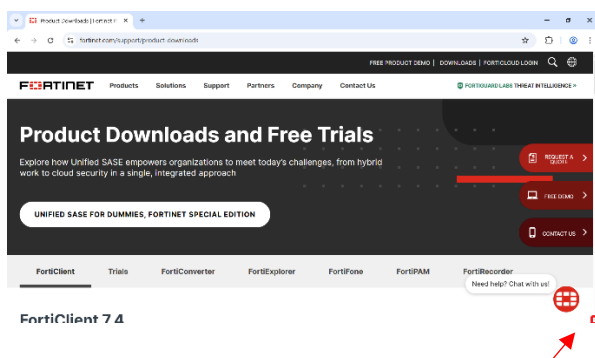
Product Downloads | Fortinet
fortinet.com/support/product-downloads
FREE PRODUCT DEMO | DOWNLOADS | FORTICLOUD LOGIN
FORTINET Products Solutions Support Partners Company Contact Us
FORTIGUARD LABS THREAT INTELLIGENCE »

Product Downloads and Free Trials

Explore how Unified SASE empowers organizations to meet today's challenges, from hybrid work to cloud security in a single, integrated approach

UNIFIED SASE FOR DUMMIES, FORTINET SPECIAL EDITION

REQUEST A QUOTE
FREE DEMO
CONTACT US

FortiClient Trials FortiConverter FortiExplorer FortiFone FortiPAM FortiRecorder

Need help? Chat with us!

FortiClient 7.4